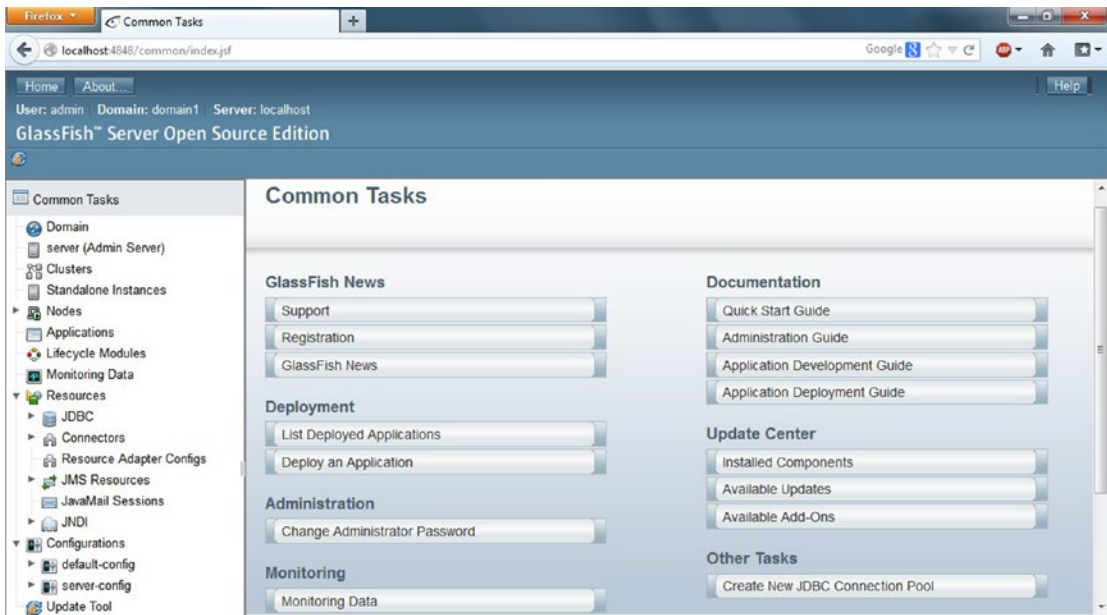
Firefox
Common Tasks
+
localhost:4848/common/index.jsf
Google

Home About...
User: admin Domain: domain1 Server: localhost
GlassFish™ Server Open Source Edition
Help

Common Tasks
Domain
server (Admin Server)
Clusters
Standalone Instances
Nodes
Applications
Lifecycle Modules
Monitoring Data
Resources
JDBC
Connectors
Resource Adapter Configs
JMS Resources
JavaMail Sessions
JNDI
Configurations
default-config
server-config
Update Tool

Common Tasks

GlassFish News
Support
Registration
GlassFish News

Deployment
List Deployed Applications
Deploy an Application

Administration
Change Administrator Password

Monitoring
Monitoring Data

Documentation
Quick Start Guide
Administration Guide
Application Development Guide
Application Deployment Guide

Update Center
Installed Components
Available Updates
Available Add-Ons

Other Tasks
Create New JDBC Connection Pool